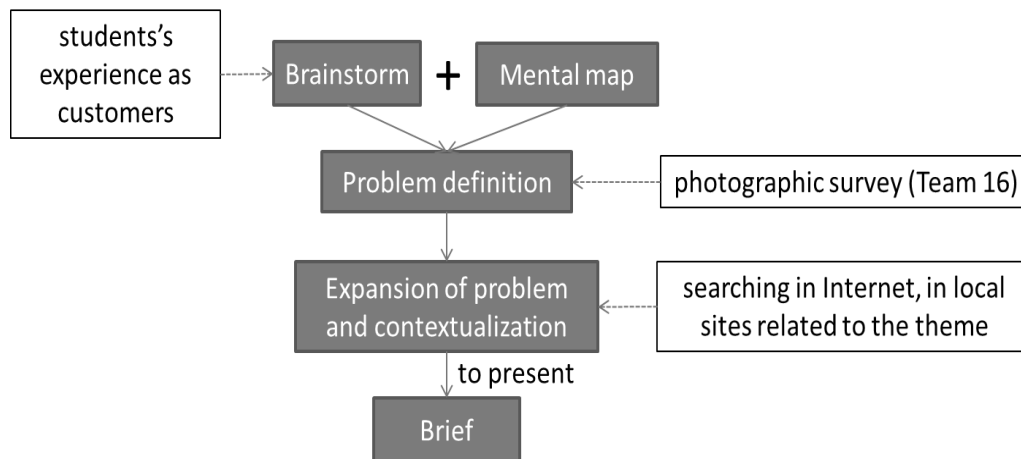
students's experience as customers

Brainstorm + Mental map

Problem definition

photographic survey (Team 16)

Expansion of problem and contextualization

searching in Internet, in local sites related to the theme

to present

Brief